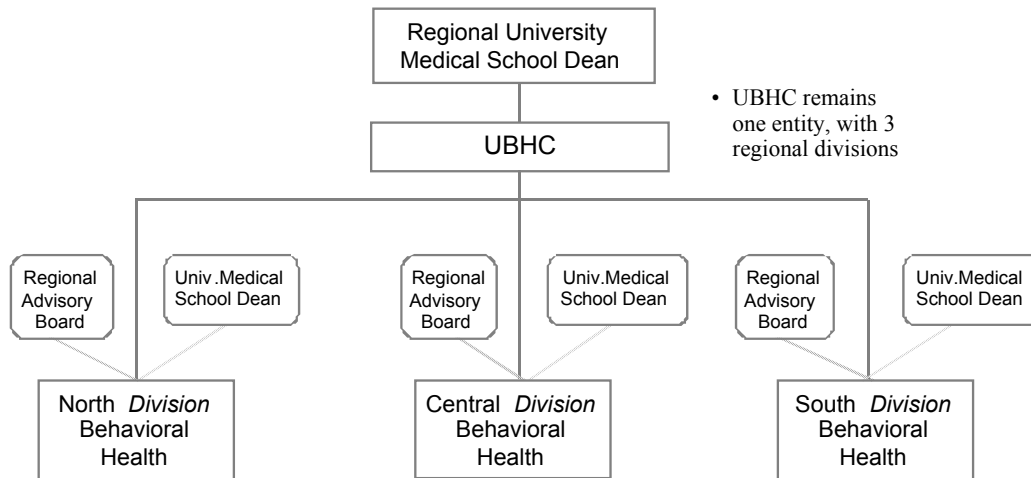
Regional University Medical School Dean

• UBHC remains one entity, with 3 regional divisions

UBHC

Regional Advisory Board

Univ.Medical School Dean

Regional Advisory Board

Univ.Medical School Dean

Regional Advisory Board

Univ.Medical School Dean

North *Division* Behavioral Health

Central *Division* Behavioral Health

South *Division* Behavioral Health